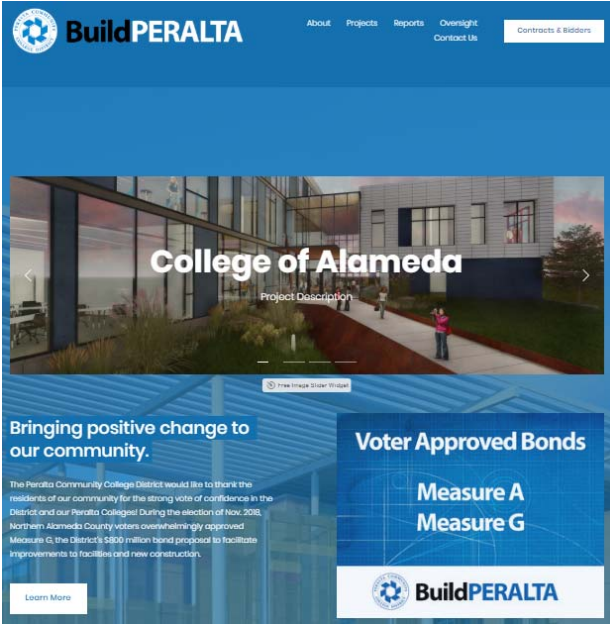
BuildPERALTA

About Projects Reports Oversight Contact Us

Contracts & Bidders

College of Alameda

Project Description

Free Image Slider Widget

Bringing positive change to our community.

The Peralta Community College District would like to thank the residents of our community for the strong vote of confidence in the District and our Peralta Colleges! During the election of Nov. 2018, Northern Alameda County voters overwhelmingly approved Measure G, the District's $800 million bond proposal to facilitate improvements to facilities and new construction.

Learn More

Voter Approved Bonds

Measure A

Measure G

BuildPERALTA